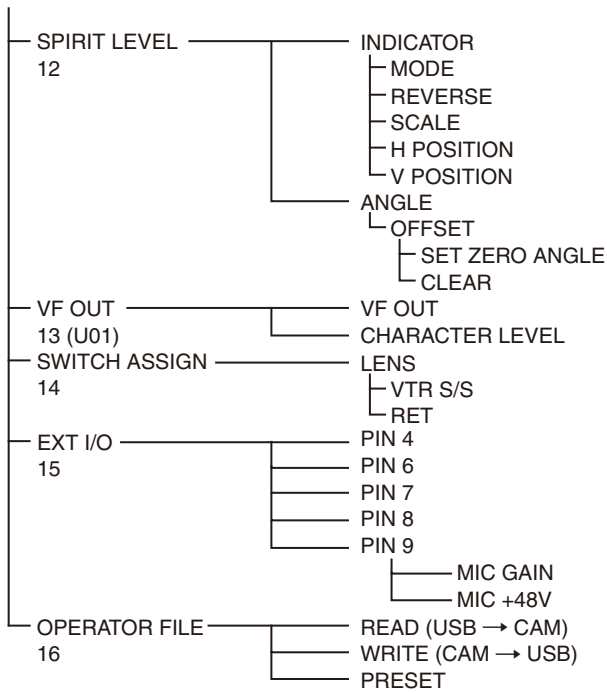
SPIRIT LEVEL
12

INDICATOR
MODE
REVERSE
SCALE
H POSITION
V POSITION

ANGLE
OFFSET
SET ZERO ANGLE
CLEAR

VF OUT
13 (U01)

VF OUT
CHARACTER LEVEL

SWITCH ASSIGN
14

LENS
VTR S/S
RET

EXT I/O
15

PIN 4
PIN 6
PIN 7
PIN 8
PIN 9
MIC GAIN
MIC +48V

OPERATOR FILE
16

READ (USB → CAM)
WRITE (CAM → USB)
PRESET